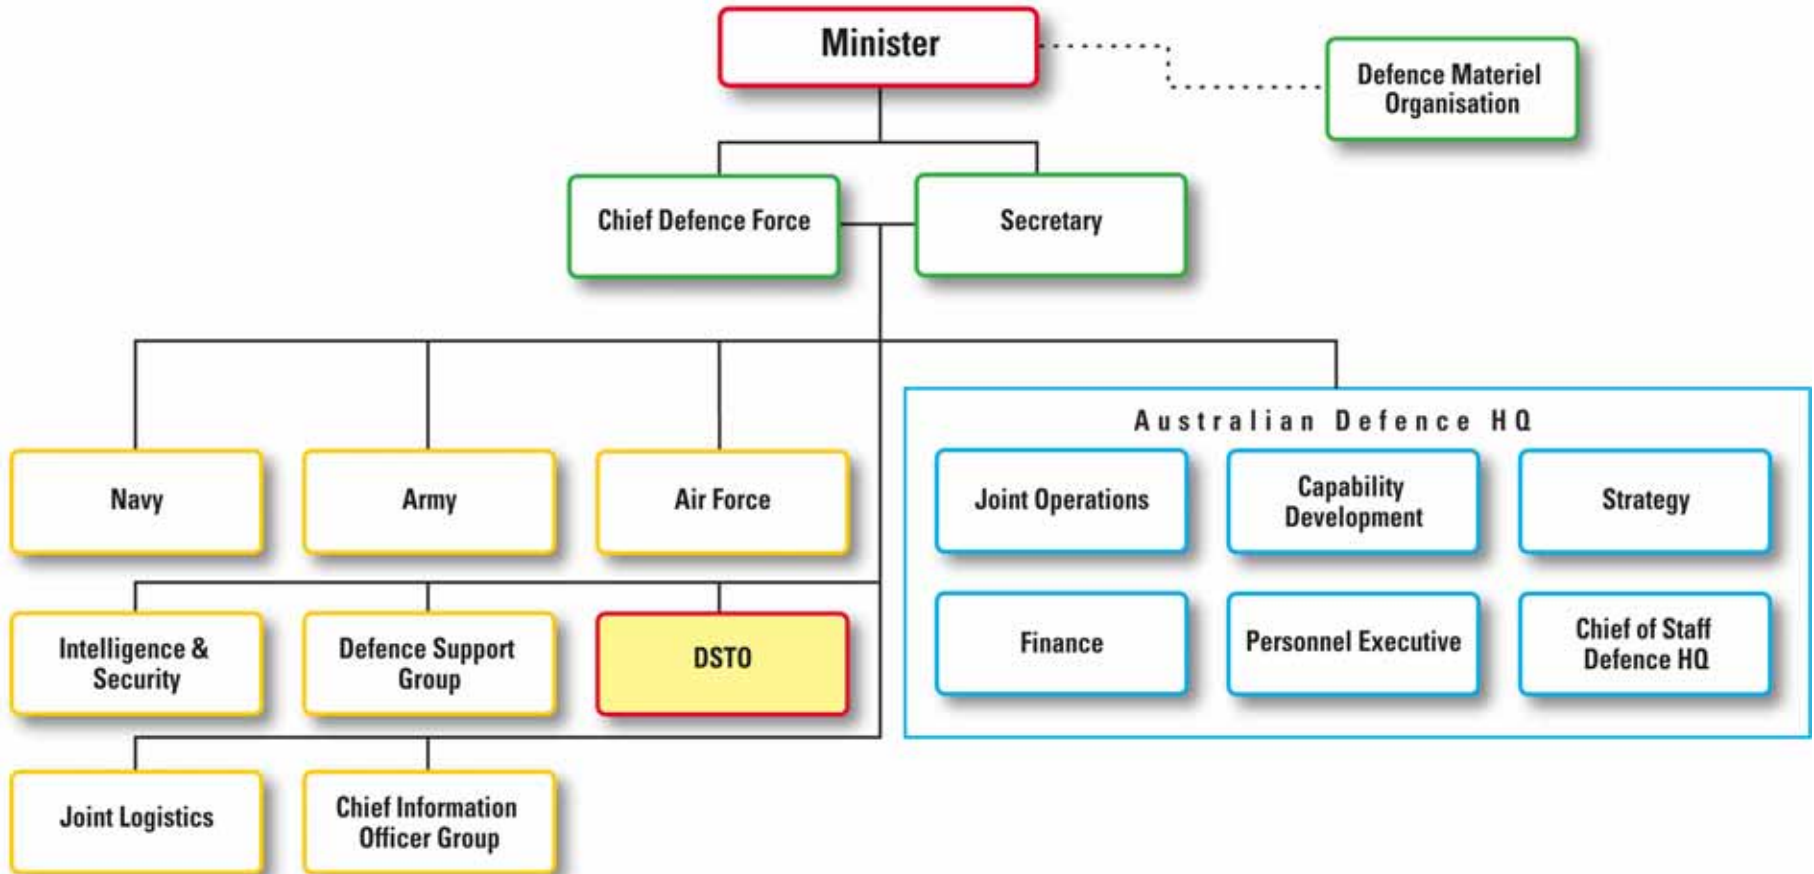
Minister

Defence Materiel Organisation

Chief Defence Force

Secretary

Navy

Army

Air Force

Australian Defence HQ

Joint Operations

Capability Development

Strategy

Finance

Personnel Executive

Chief of Staff Defence HQ

Intelligence & Security

Defence Support Group

DSTO

Joint Logistics

Chief Information Officer Group